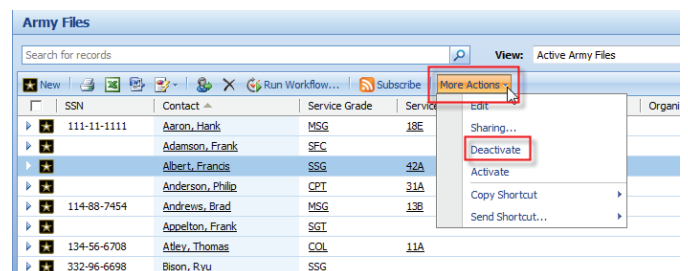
Army Files

Search for records

View: Active Army Files

New | Run Workflow... | Subscribe | More Actions

| | SSN | Contact | Service Grade | Service | Organi |
|---|---|---|---|---|---|
| | 111-11-1111 | Aaron, Hank | MSG | 18E | |
| | | Adamson, Frank | SFC | | |
| | | Albert, Francis | SSG | 42A | |
| | | Anderson, Philip | CPT | 31A | |
| | 114-88-7454 | Andrews, Brad | MSG | 13B | |
| | | Appelton, Frank | SGT | | |
| | 134-56-6708 | Atley, Thomas | COL | 11A | |
| | 332-96-6698 | Bison, Ryu | SSG | | |

Edit
Sharing...
Deactivate
Activate
Copy Shortcut
Send Shortcut...